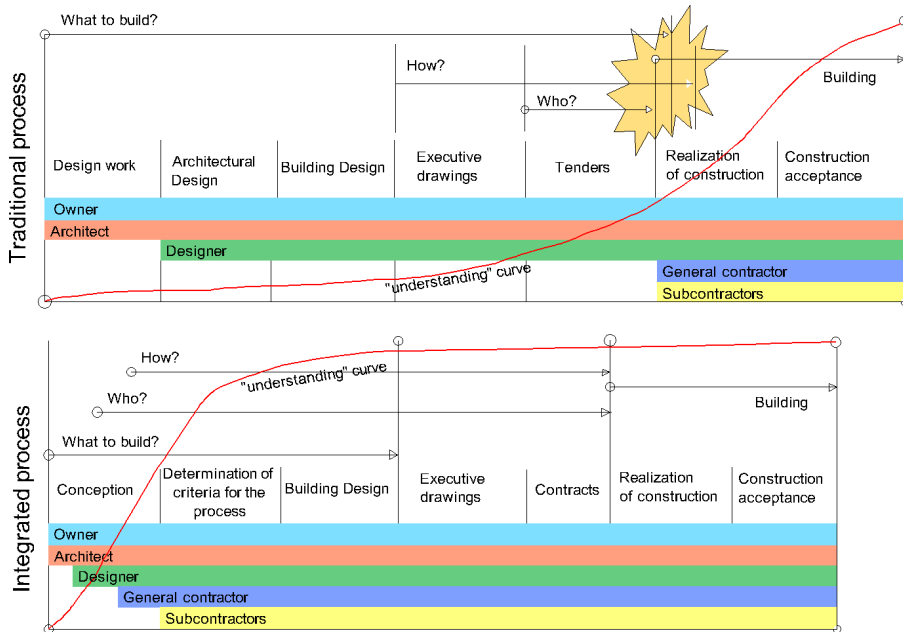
Traditional process

What to build?

How?

Who?

Building

Design work | Architectural Design | Building Design | Executive drawings | Tenders | Realization of construction | Construction acceptance

Owner
Architect
Designer
"understanding" curve
General contractor
Subcontractors

Integrated process

How?
"understanding" curve
Who?
Building
What to build?

Conception | Determination of criteria for the process | Building Design | Executive drawings | Contracts | Realization of construction | Construction acceptance

Owner
Architect
Designer
General contractor
Subcontractors